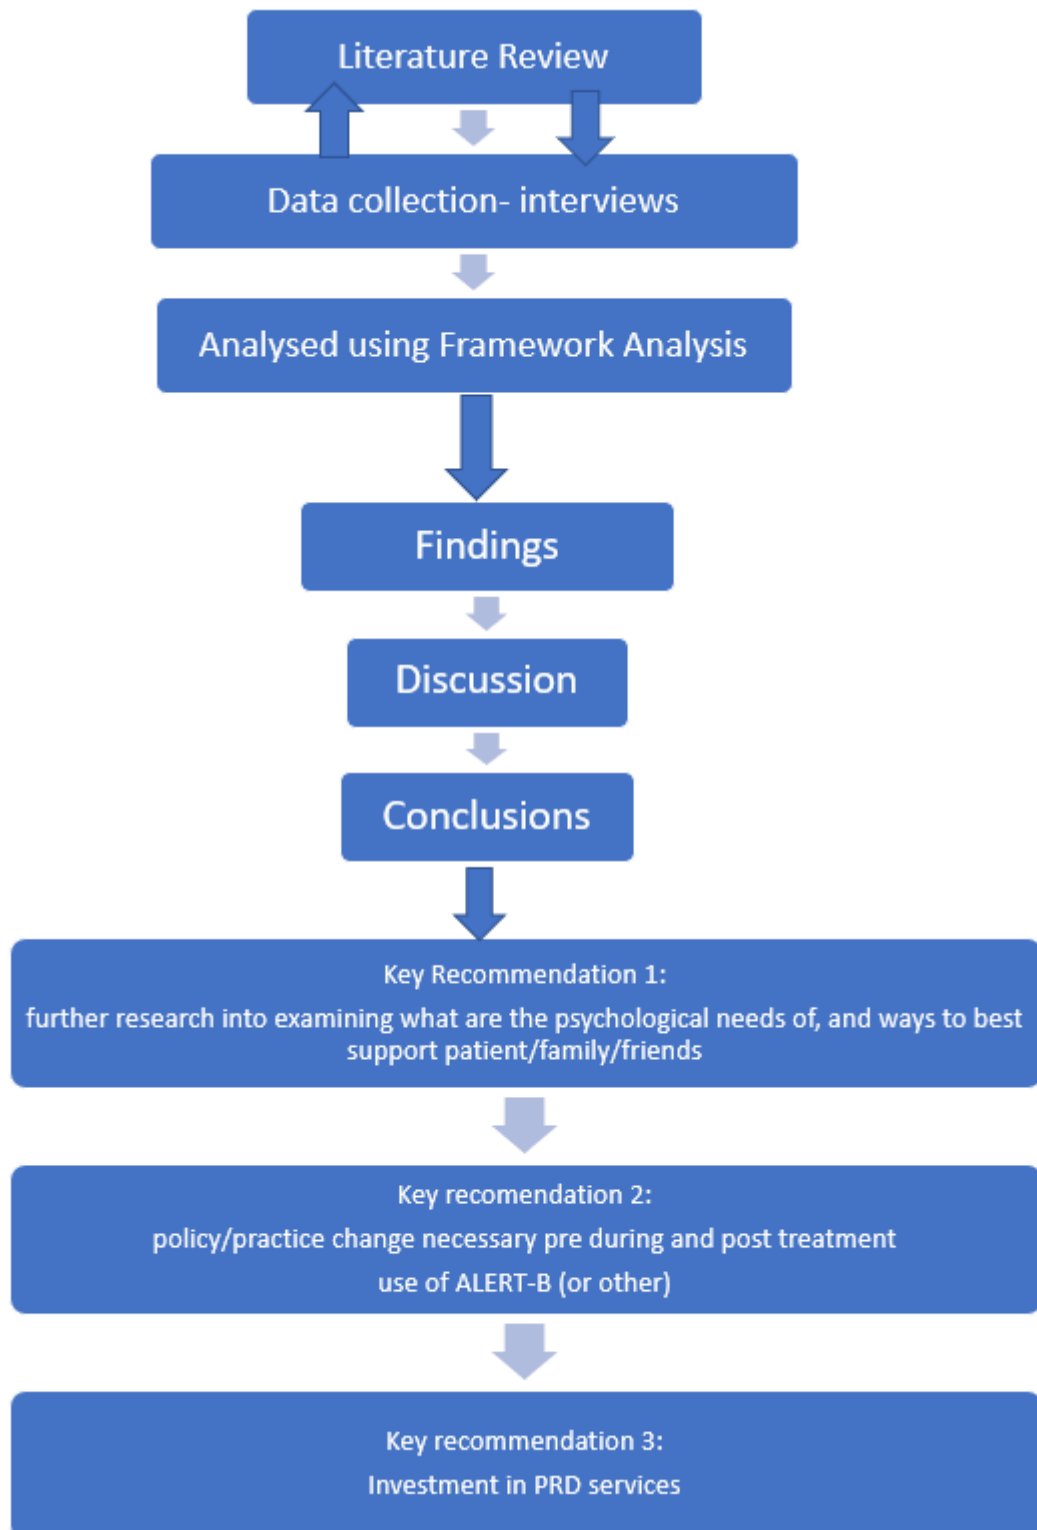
Literature Review

Data collection- interviews

Analysed using Framework Analysis

Findings

Discussion

Conclusions

Key Recommendation 1:
further research into examining what are the psychological needs of, and ways to best support patient/family/friends

Key recomendation 2:
policy/practice change necessary pre during and post treatment
use of ALERT-B (or other)

Key recommendation 3:
Investment in PRD services